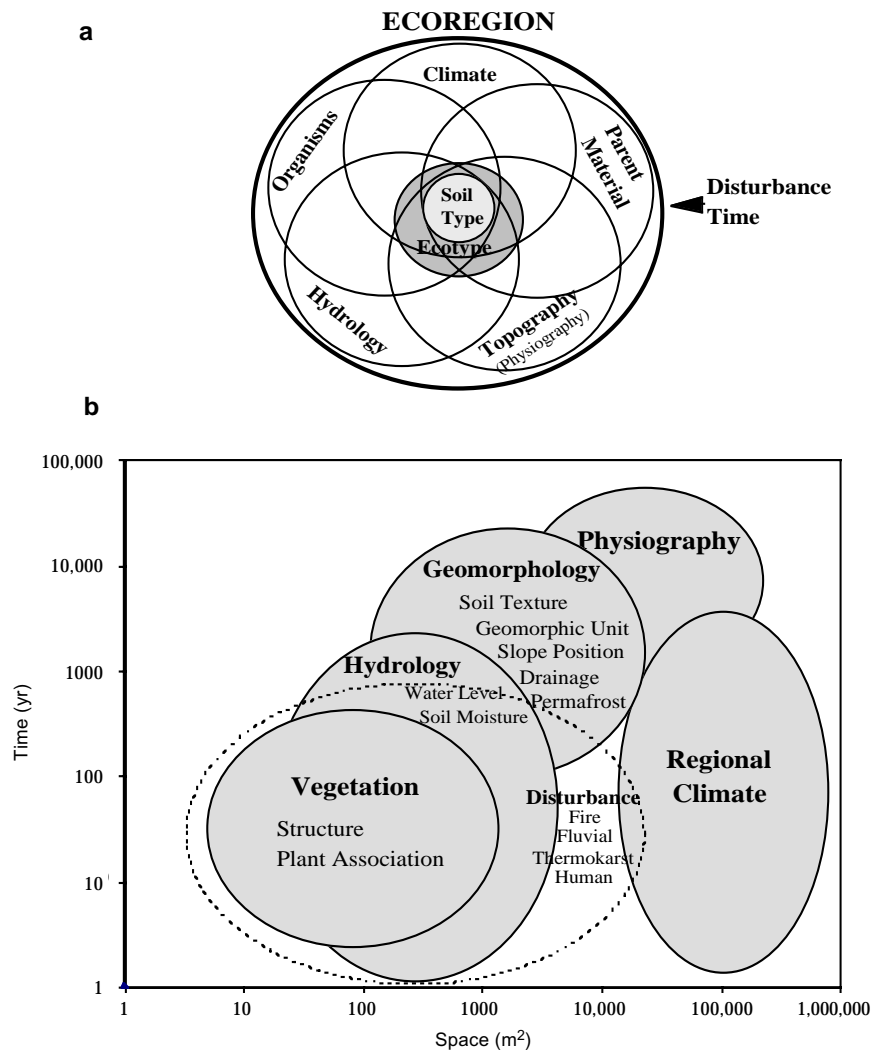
a

ECOREGION

Climate

Organisms

Parent Material

Soil Type

Ecotype

Disturbance Time

Hydrology

Topography (Physiography)

b

100,000

10,000

1000

100

10

1

Time (yr)

Physiography

Geomorphology

Soil Texture

Geomorphic Unit

Slope Position

Drainage

Permafrost

Hydrology

Water Level

Soil Moisture

Vegetation

Structure

Plant Association

Disturbance

Fire

Fluvial

Thermokarst

Human

Regional Climate

1

10

100

1000

10,000

100,000

1,000,000

Space ($m^2$)